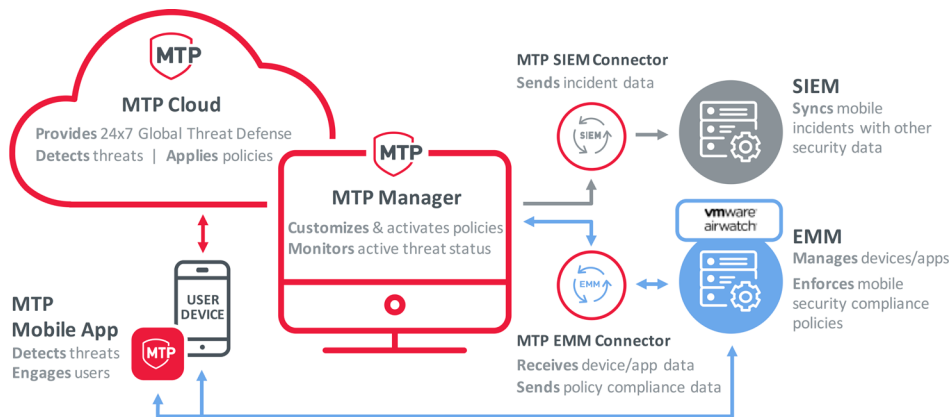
MTP

MTP Cloud

Provides 24x7 Global Threat Defense

Detects threats | Applies policies

MTP

MTP Manager

Customizes & activates policies

Monitors active threat status

MTP SIEM Connector

Sends incident data

SIEM

SIEM

Syncs mobile incidents with other security data

vmware airwatch

EMM

EMM

Manages devices/apps

Enforces mobile security compliance policies

MTP EMM Connector

Receives device/app data

Sends policy compliance data

USER DEVICE

MTP Mobile App

Detects threats

Engages users

MTP